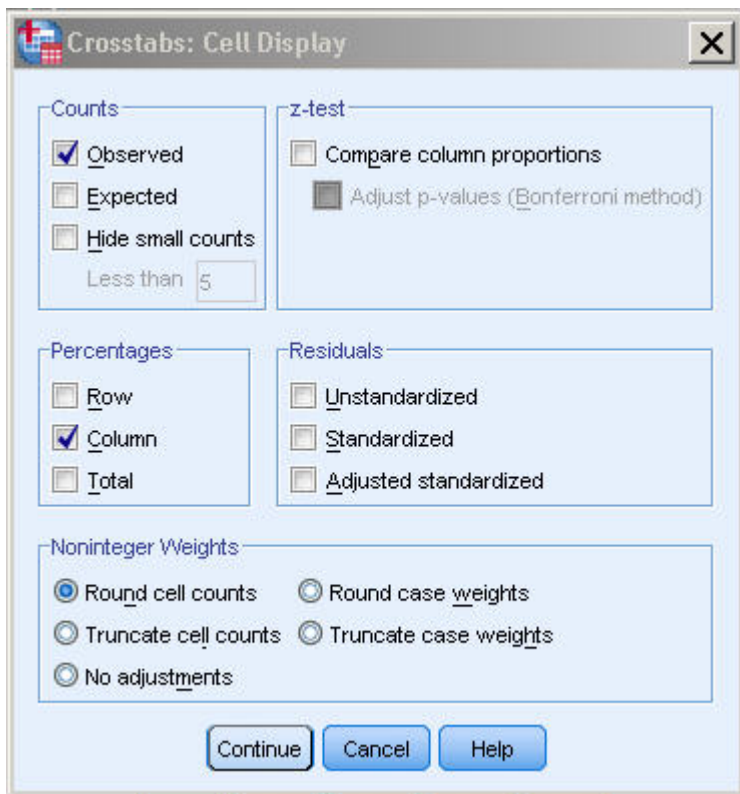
Crosstabs: Cell Display

X

Counts

Observed

Expected

Hide small counts

Less than 5

z-test

Compare column proportions

Adjust p-values (Bonferroni method)

Percentages

Row

Column

Total

Residuals

Unstandardized

Standardized

Adjusted standardized

Noninteger Weights

Round cell counts

Round case weights

Truncate cell counts

Truncate case weights

No adjustments

Continue

Cancel

Help